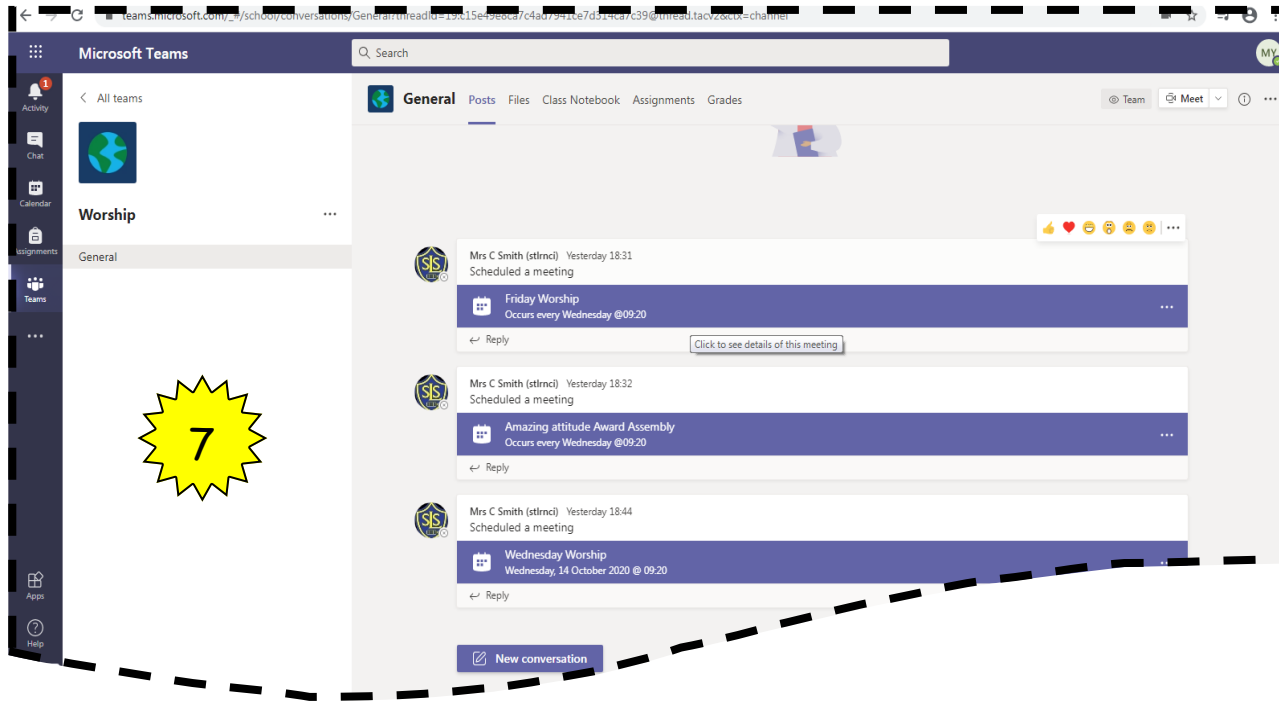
teams.microsoft.com/_#/school/conversations/General?threadId=19:c15e49e8ca7c4ad7941ce7d314ca7c39@thread.tacv2&ctx=channel

Microsoft Teams
Search
MY

1
Activity
Chat
Calendar
Assignments
Teams
...
Apps
Help

< All teams

Worship ...

General

7

General Posts Files Class Notebook Assignments Grades
Team Meet

Mrs C Smith (stlrnci) Yesterday 18:31
Scheduled a meeting
Friday Worship
Occurs every Wednesday @09:20
Reply
Click to see details of this meeting

Mrs C Smith (stlrnci) Yesterday 18:32
Scheduled a meeting
Amazing attitude Award Assembly
Occurs every Wednesday @09:20
Reply

Mrs C Smith (stlrnci) Yesterday 18:44
Scheduled a meeting
Wednesday Worship
Wednesday, 14 October 2020 @ 09:20
Reply

New conversation